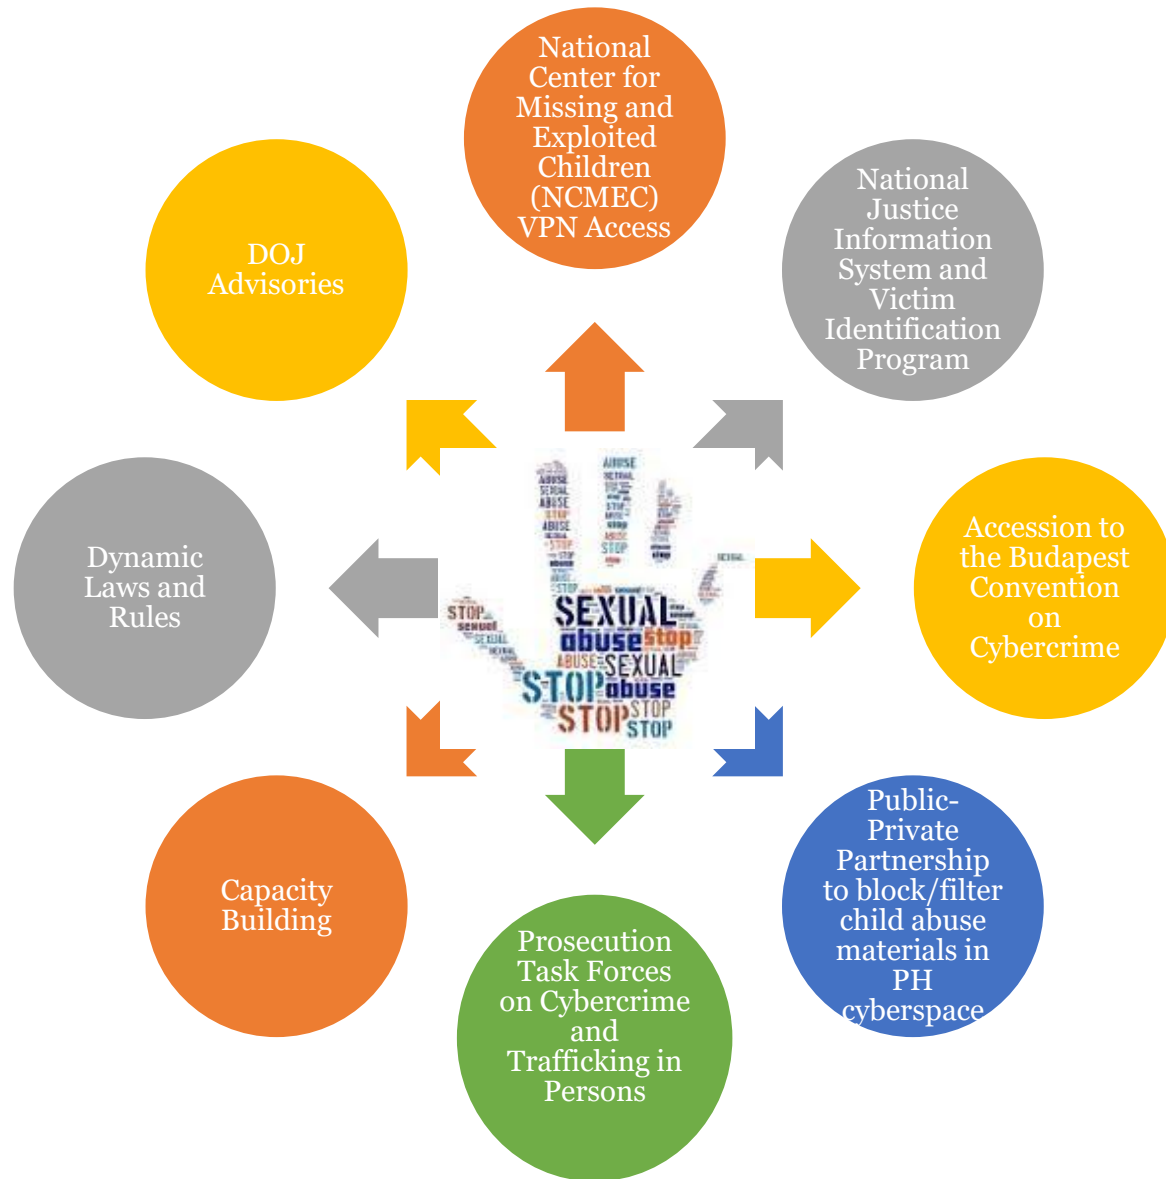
National Center for Missing and Exploited Children (NCMEC) VPN Access

National Justice Information System and Victim Identification Program

Accession to the Budapest Convention on Cybercrime

Public-Private Partnership to block/filter child abuse materials in PH cyberspace

Prosecution Task Forces on Cybercrime and Trafficking in Persons

Capacity Building

Dynamic Laws and Rules

DOJ Advisories

ABUSE SEXUAL ABUSE STOP ABUSE STOP SEXUAL abuse stop ABUSE SEXUAL STOP abuse STOP STOP STOP